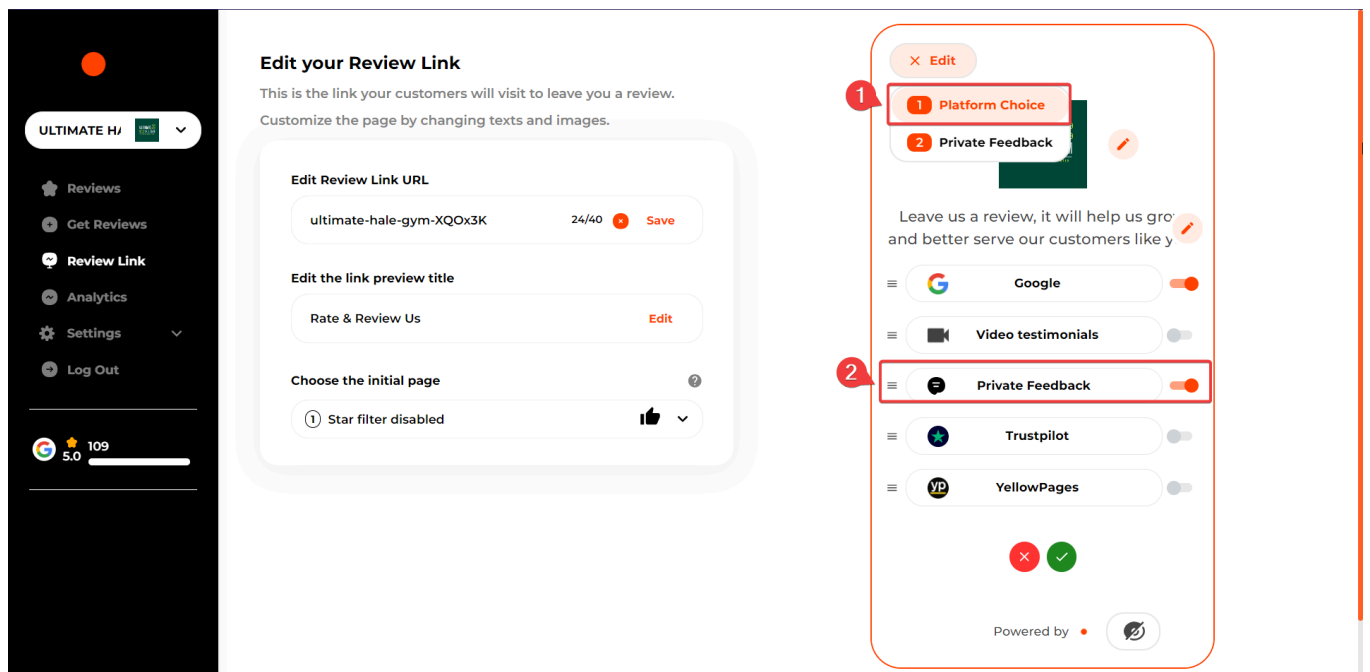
ULTIMATE HA

Reviews
Get Reviews
Review Link
Analytics
Settings
Log Out

5.0 109

Edit your Review Link

This is the link your customers will visit to leave you a review.

Customize the page by changing texts and images.

Edit Review Link URL

ultimate-hale-gym-XQOx3K 24/40 Save

Edit the link preview title

Rate & Review Us Edit

Choose the initial page

1 Star filter disabled

Edit

1

1 Platform Choice

2 Private Feedback

Leave us a review, it will help us gro and better serve our customers like y

Google

Video testimonials

2

Private Feedback

Trustpilot

YellowPages

Powered by